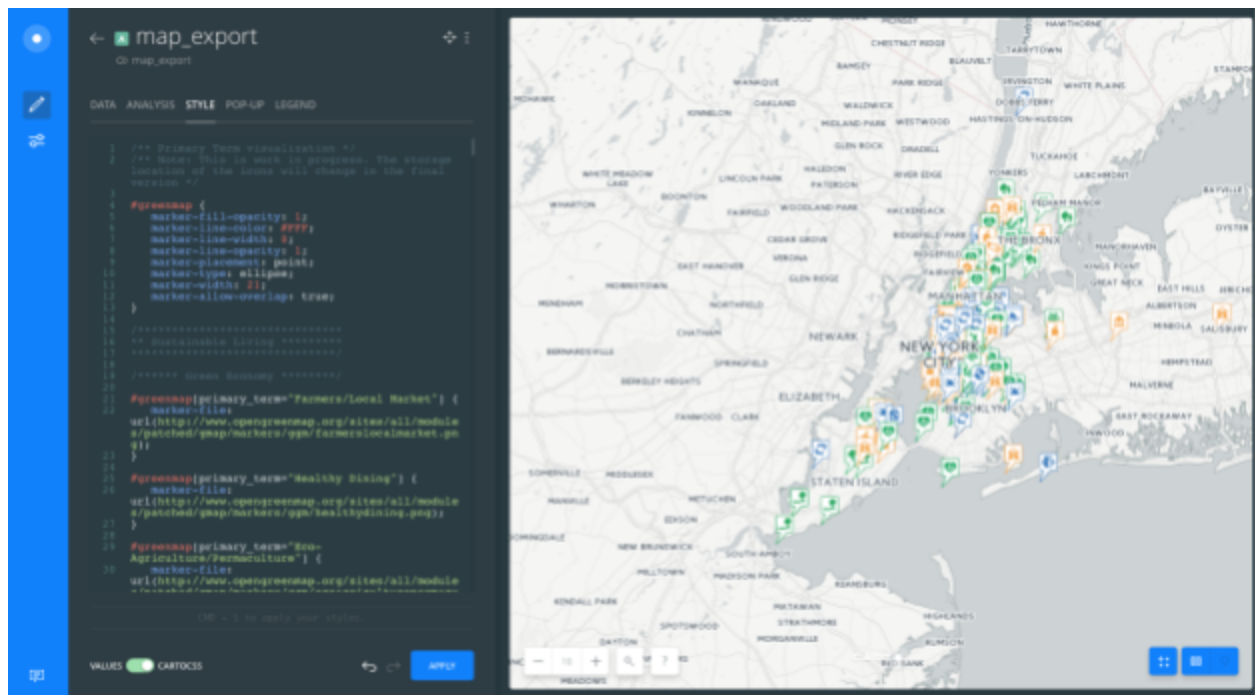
map_export

map_export

DATA ANALYSIS STYLE POP-UP LEGEND

1 /** Primary Term visualization */
2 /** Note: This is work in progress. The storage location of the icons will change in the final version */
3
4 #greenmap {
5 marker-fill-opacity: 1;
6 marker-line-color: #FFF;
7 marker-line-width: 0;
8 marker-line-opacity: 1;
9 marker-placement: point;
10 marker-type: ellipse;
11 marker-width: 21;
12 marker-allow-overlap: true;
13 }
14
15 /****************************
16 ** Sustainable Living *********
17 ****************************/
18
19 /****** Green Economy ********/
20
21 #greenmap[primary_term="Farmers/Local Market"] {
22 marker-file: url(http://www.opengreenmap.org/sites/all/modules/patched/gmap/markers/gpm/farmerslocalmarket.png);
23 }
24
25 #greenmap[primary_term="Healthy Dining"] {
26 marker-file: url(http://www.opengreenmap.org/sites/all/modules/patched/gmap/markers/gpm/healthydining.png);
27 }
28
29 #greenmap[primary_term="Eco-Agriculture/Permaculture"] {
30 marker-file: url(http://www.opengreenmap.org/sites/all/modules/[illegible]

CMD + S to apply your styles.

VALUES CARTOCSS

APPLY

NEW YORK CITY
NEWARK
ELIZABETH
STATEN ISLAND
BROOKLYN
MANHATTAN
THE BRONX
YONKERS
TARRYTOWN
WHITE PLAINS
HAWTHORNE
CHESTNUT RIDGE
RAMSEY
PARK RIDGE
WAYNE
OAKLAND
MAHWAH
KINNELON
MIDLAND PARK
WESTWOOD
GLEN ROCK
DEMAREST
HASTINGS-ON-HUDSON
DOBBS FERRY
IRVINGTON
TUCKAHOE
LARCHMONT
WHITE MEADOW LAKE
BOONTON
LINCOLN PARK
HALEDON
PATERSON
RIVER EDGE
WHARTON
FAIRFIELD
WOODLAND PARK
HACKENSACK
PELHAM MANOR
CEDAR GROVE
VERONA
RIDGEFIELD PARK
RIDGEFIELD
FAIRVIEW
EAST HANOVER
GLEN RIDGE
MORRISTOWN
NORTHFIELD
CHATHAM
BERNARDSVILLE
SPRINGFIELD
BERKELEY HEIGHTS
FANWOOD
CLARK
SOMERVILLE
MIDDLESEX
MANVILLE
METUCHEN
EDISON
NEW BRUNSWICK
SOUTH AMBOY
MILLTOWN
MADISON PARK
KEANSBURG
KENDALL PARK
MATAWAN
STRATHMORE
SPOTSWOOD
MORGANVILLE
HIGHLANDS
RUMSON
RED BANK
DAYTON
MANCHAVEN
KINGS POINT
GREAT NECK
EAST HILLS
ALBERTSON
MINEOLA
SALISBURY
HEMPSTEAD
MALVERNE
EAST ROCKAWAY
INWOOD
BAYVILLE
OYSTER
STAMFORD
BLAUVELT
MENDHAM